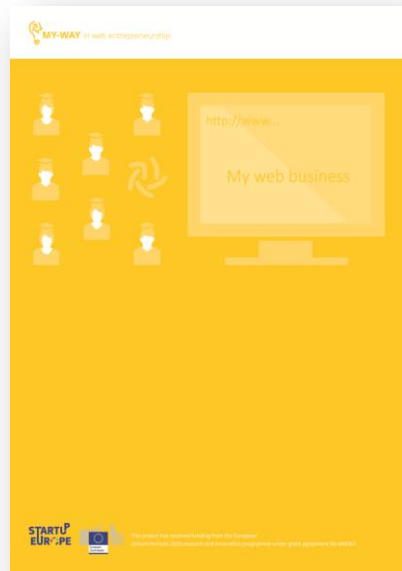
MY-WAY in web entrepreneurship

http://www...

My web business

STARTUP EUROPE

European Commission

This project has received funding from the European Union's Horizon 2020 research and innovation programme under grant agreement No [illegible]